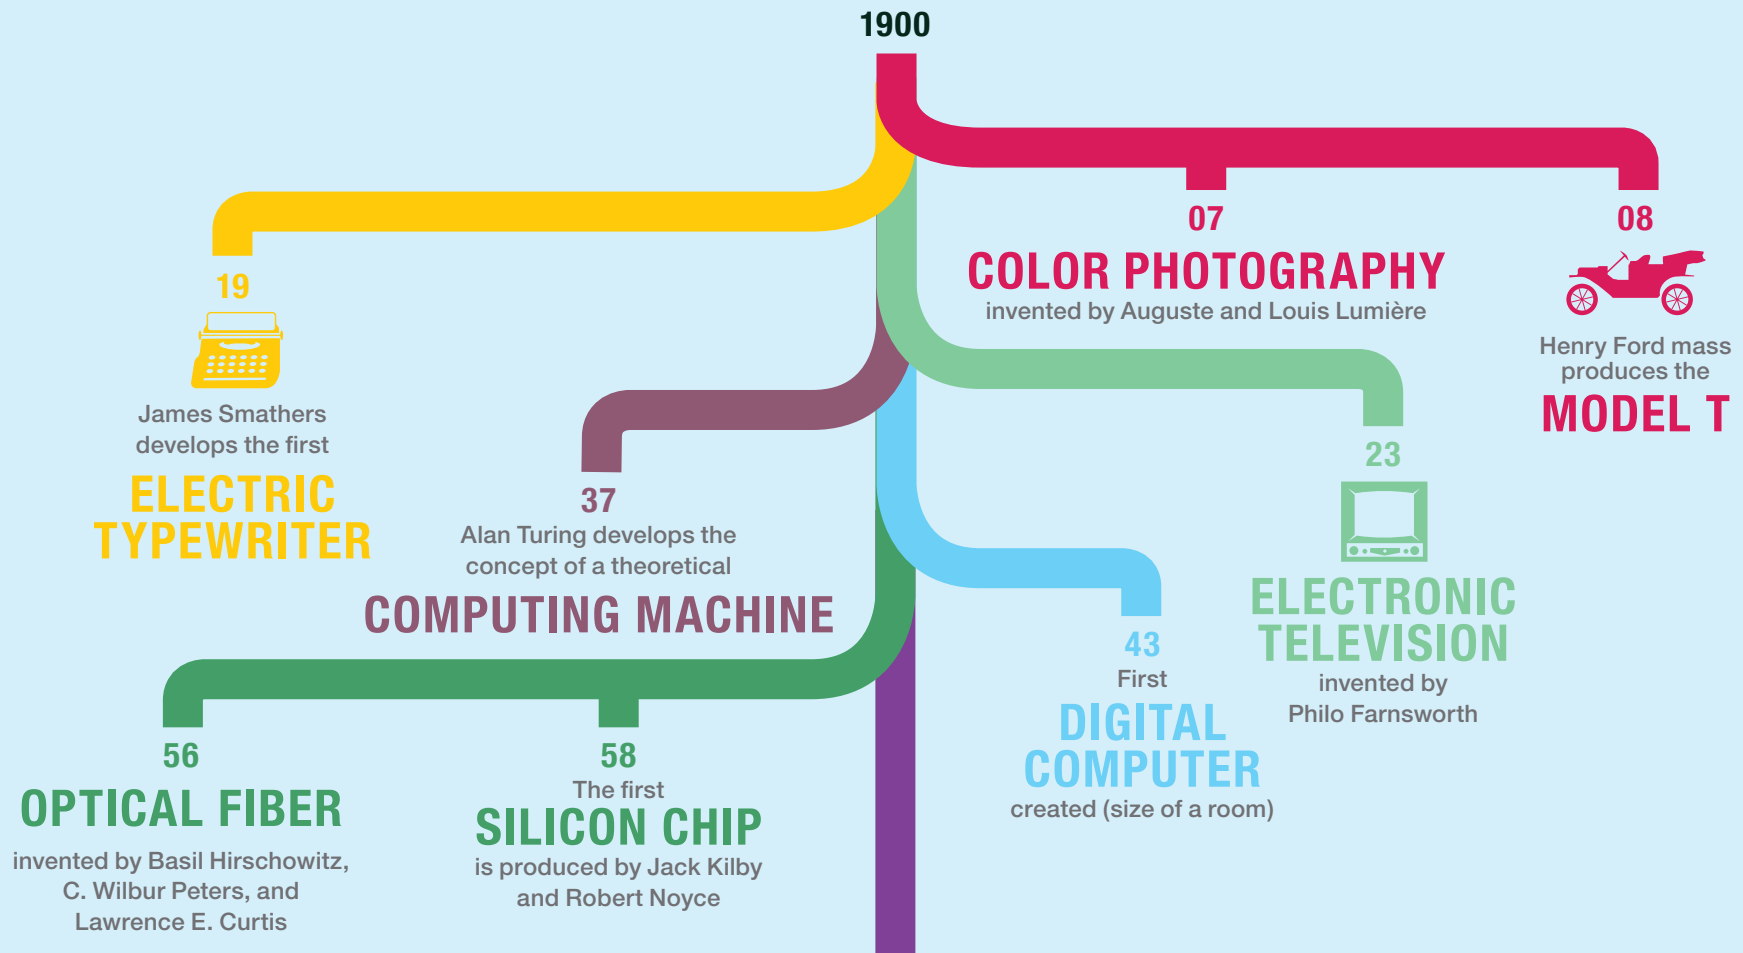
1900

07
COLOR PHOTOGRAPHY
invented by Auguste and Louis Lumière

08
Henry Ford mass produces the
MODEL T

19
James Smathers develops the first
ELECTRIC TYPEWRITER

37
Alan Turing develops the concept of a theoretical
COMPUTING MACHINE

23
ELECTRONIC TELEVISION
invented by Philo Farnsworth

43
First
DIGITAL COMPUTER
created (size of a room)

56
OPTICAL FIBER
invented by Basil Hirschowitz, C. Wilbur Peters, and Lawrence E. Curtis

58
The first
SILICON CHIP
is produced by Jack Kilby and Robert Noyce